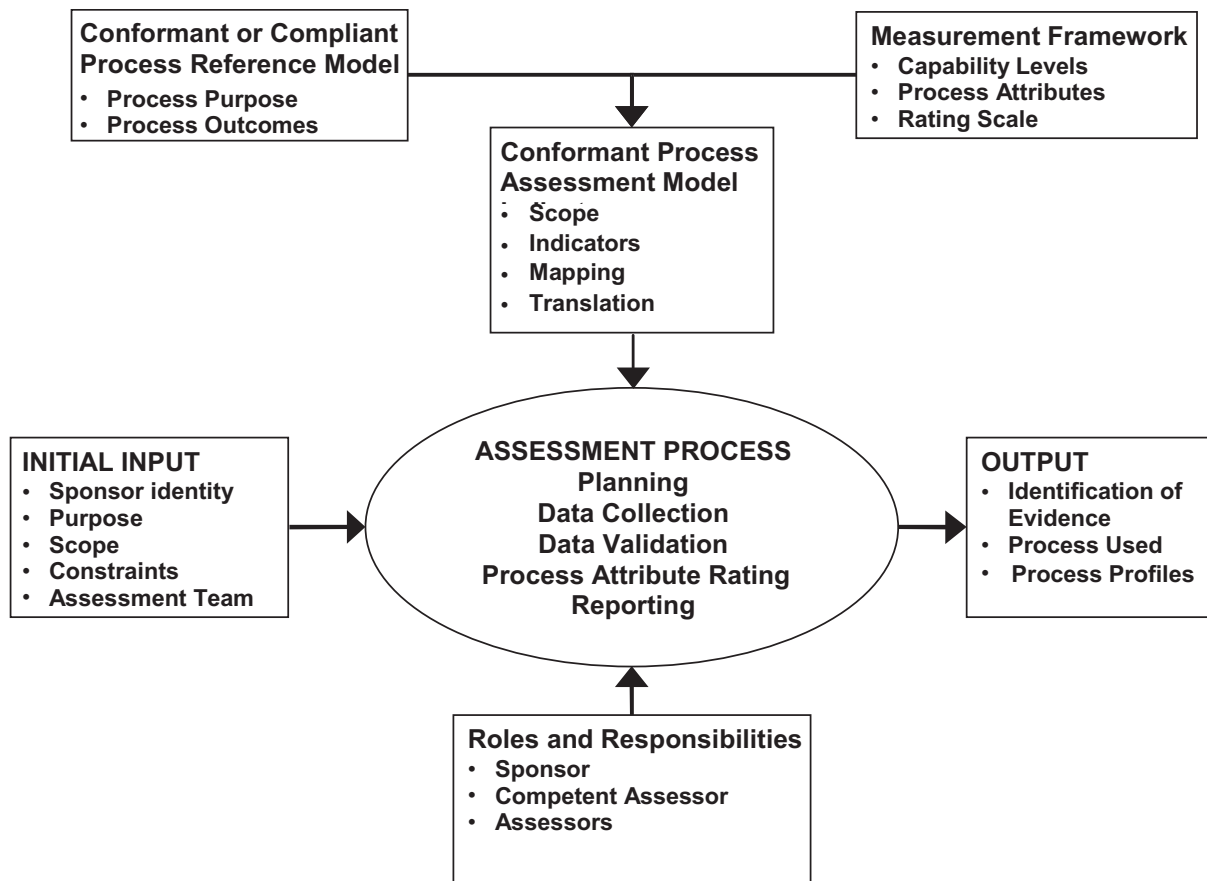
Conformant or Compliant Process Reference Model
- Process Purpose
- Process Outcomes

Measurement Framework
- Capability Levels
- Process Attributes
- Rating Scale

Conformant Process Assessment Model
- Scope
- Indicators
- Mapping
- Translation

INITIAL INPUT
- Sponsor identity
- Purpose
- Scope
- Constraints
- Assessment Team

ASSESSMENT PROCESS
Planning
Data Collection
Data Validation
Process Attribute Rating
Reporting

OUTPUT
- Identification of Evidence
- Process Used
- Process Profiles

Roles and Responsibilities
- Sponsor
- Competent Assessor
- Assessors